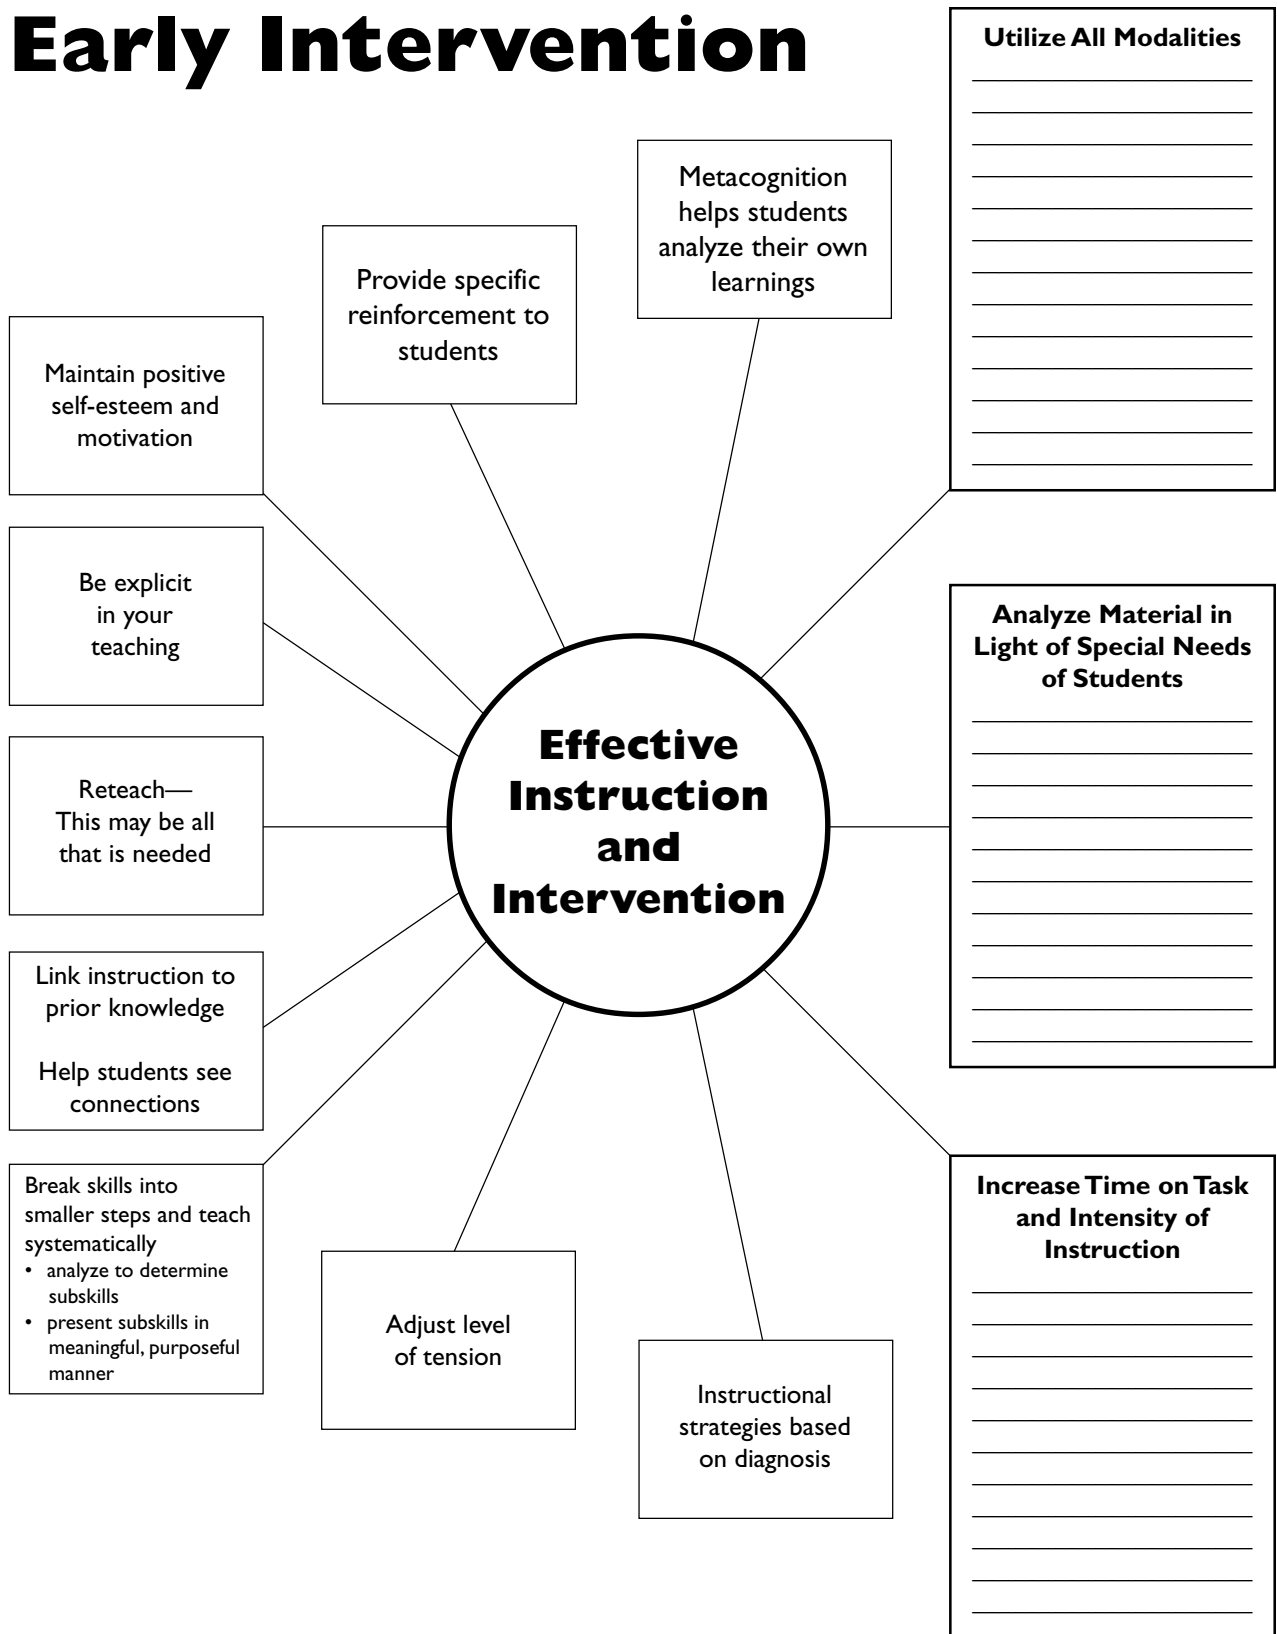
Early Intervention

Utilize All Modalities

Metacognition helps students analyze their own learnings

Provide specific reinforcement to students

Maintain positive self-esteem and motivation

Be explicit in your teaching

Analyze Material in Light of Special Needs of Students

Effective Instruction and Intervention

Reteach— This may be all that is needed

Link instruction to prior knowledge

Help students see connections

Break skills into smaller steps and teach systematically
• analyze to determine subskills
• present subskills in meaningful, purposeful manner

Adjust level of tension

Instructional strategies based on diagnosis

Increase Time on Task and Intensity of Instruction